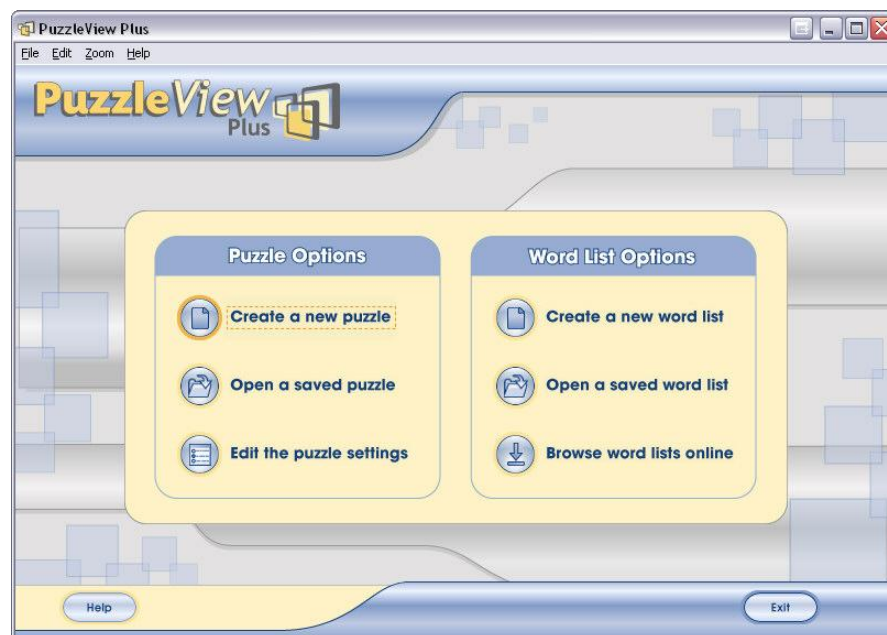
PuzzleView Plus

File Edit Zoom Help

PuzzleView Plus

Puzzle Options

Create a new puzzle

Open a saved puzzle

Edit the puzzle settings

Word List Options

Create a new word list

Open a saved word list

Browse word lists online

Help

Exit